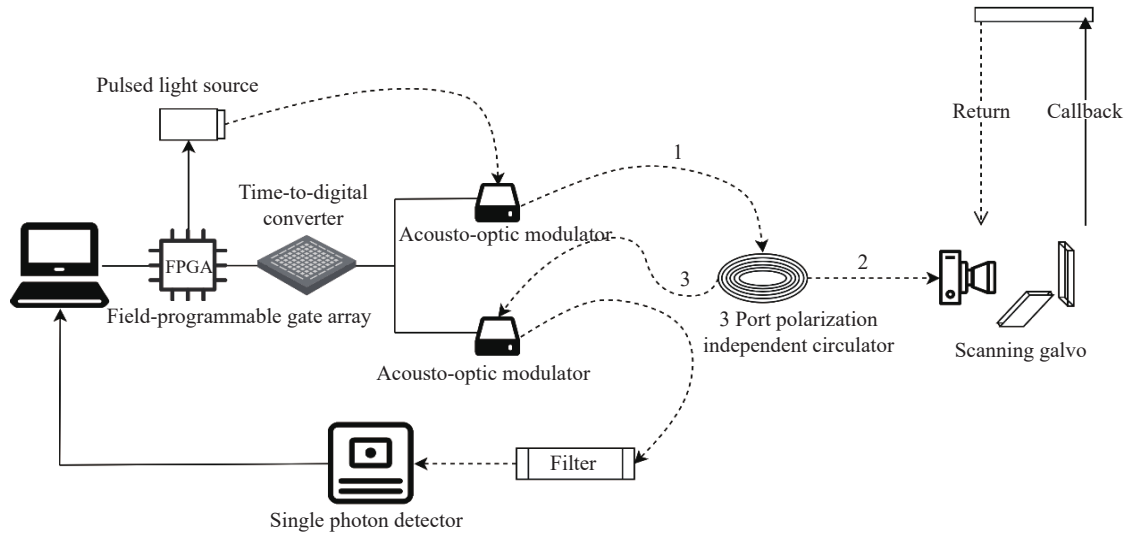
Pulsed light source

Return

Callback

Time-to-digital converter

1

Acousto-optic modulator

FPGA

3

2

Field-programmable gate array

3 Port polarization independent circulator

Scanning galvo

Acousto-optic modulator

Filter

Single photon detector